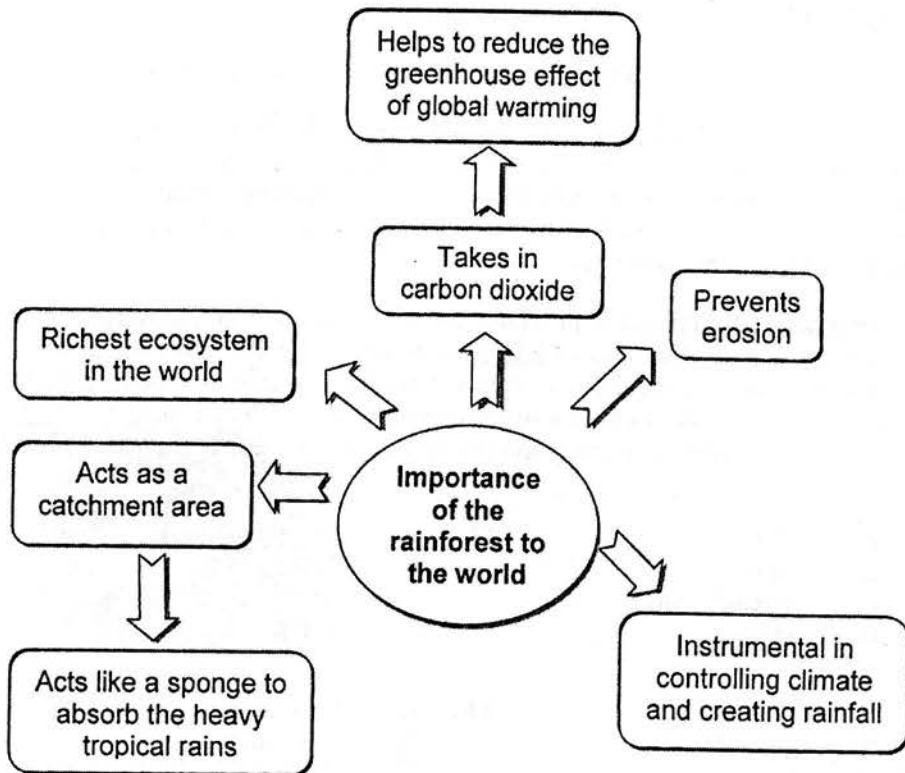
Helps to reduce the greenhouse effect of global warming

Takes in carbon dioxide

Prevents erosion

Richest ecosystem in the world

Acts as a catchment area

Importance of the rainforest to the world

Acts like a sponge to absorb the heavy tropical rains

Instrumental in controlling climate and creating rainfall